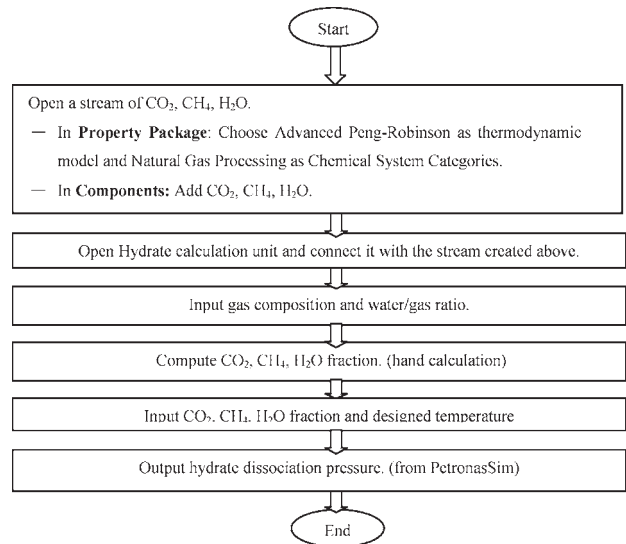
Start

Open a stream of $CO_2$, $CH_4$, $H_2O$.

— In **Property Package**: Choose Advanced Peng-Robinson as thermodynamic model and Natural Gas Processing as Chemical System Categories.

— In **Components:** Add $CO_2$, $CH_4$, $H_2O$.

Open Hydrate calculation unit and connect it with the stream created above.

Input gas composition and water/gas ratio.

Compute $CO_2$, $CH_4$, $H_2O$ fraction. (hand calculation)

Input $CO_2$, $CH_4$, $H_2O$ fraction and designed temperature

Output hydrate dissociation pressure. (from PetronasSim)

End